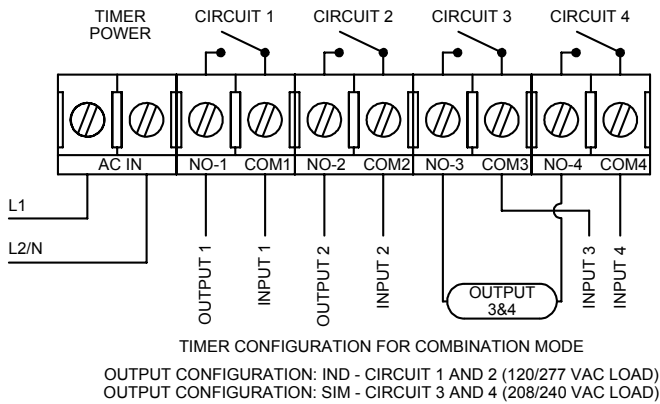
TIMER POWER

CIRCUIT 1

CIRCUIT 2

CIRCUIT 3

CIRCUIT 4

AC IN

NO-1

COM1

NO-2

COM2

NO-3

COM3

NO-4

COM4

L1

L2/N

OUTPUT 1

INPUT 1

OUTPUT 2

INPUT 2

OUTPUT 3&4

INPUT 3

INPUT 4

TIMER CONFIGURATION FOR COMBINATION MODE

OUTPUT CONFIGURATION: IND - CIRCUIT 1 AND 2 (120/277 VAC LOAD)
OUTPUT CONFIGURATION: SIM - CIRCUIT 3 AND 4 (208/240 VAC LOAD)